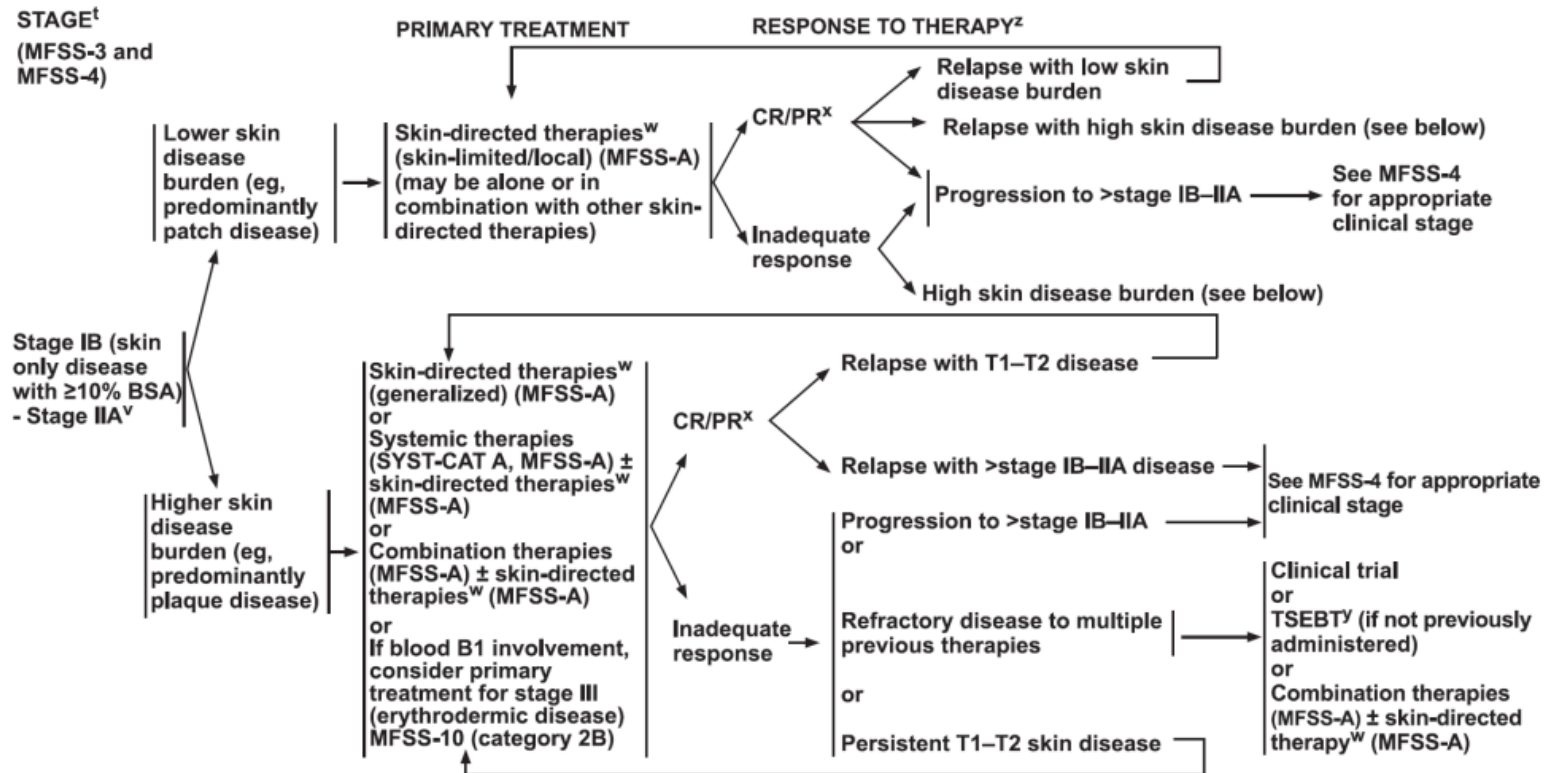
STAGE$^{t}$
(MFSS-3 and MFSS-4)

PRIMARY TREATMENT

RESPONSE TO THERAPY$^{z}$

Stage IB (skin only disease with ≥10% BSA) - Stage IIA$^{v}$

Lower skin disease burden (eg, predominantly patch disease)

Skin-directed therapies$^{w}$ (skin-limited/local) (MFSS-A) (may be alone or in combination with other skin-directed therapies)

CR/PR$^{x}$

Relapse with low skin disease burden

Relapse with high skin disease burden (see below)

Inadequate response

Progression to >stage IB–IIA

See MFSS-4 for appropriate clinical stage

High skin disease burden (see below)

Higher skin disease burden (eg, predominantly plaque disease)

Skin-directed therapies$^{w}$ (generalized) (MFSS-A)
or
Systemic therapies (SYST-CAT A, MFSS-A) ± skin-directed therapies$^{w}$ (MFSS-A)
or
Combination therapies (MFSS-A) ± skin-directed therapies$^{w}$ (MFSS-A)
or
If blood B1 involvement, consider primary treatment for stage III (erythrodermic disease) MFSS-10 (category 2B)

CR/PR$^{x}$

Relapse with T1–T2 disease

Relapse with >stage IB–IIA disease

See MFSS-4 for appropriate clinical stage

Inadequate response

Progression to >stage IB–IIA
or
Refractory disease to multiple previous therapies
or
Persistent T1–T2 skin disease

Clinical trial
or
TSEBT$^{y}$ (if not previously administered)
or
Combination therapies (MFSS-A) ± skin-directed therapy$^{w}$ (MFSS-A)